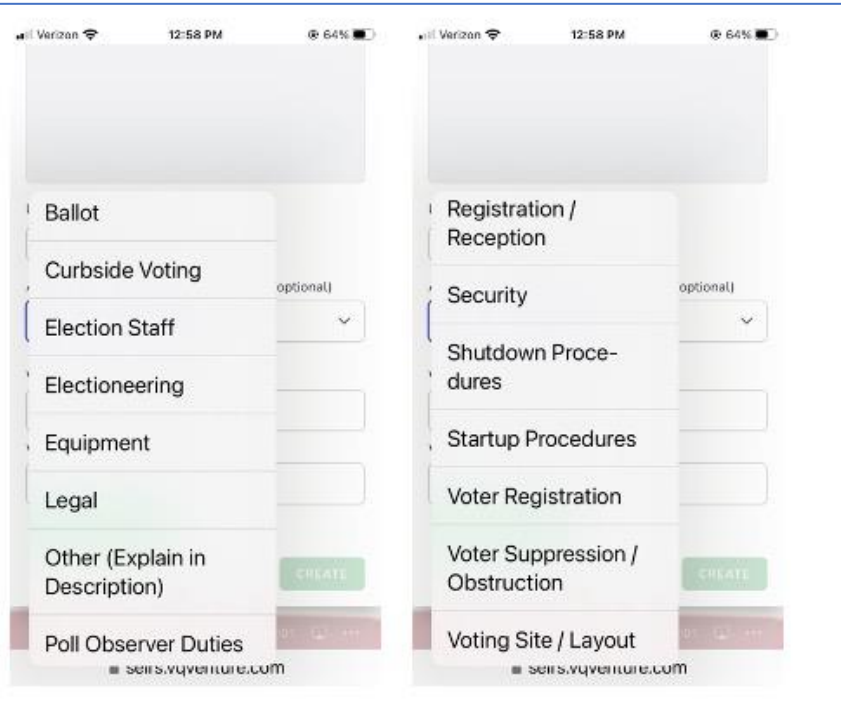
Verizon 12:58 PM 64%

Ballot

Curbside Voting

optional)

Election Staff

Electioneering

Equipment

Legal

Other (Explain in Description)

CREATE

Poll Observer Duties

seirs.vqventure.com

Verizon 12:58 PM 64%

Registration / Reception

optional)

Security

Shutdown Procedures

Startup Procedures

Voter Registration

Voter Suppression / Obstruction

CREATE

Voting Site / Layout

seirs.vqventure.com